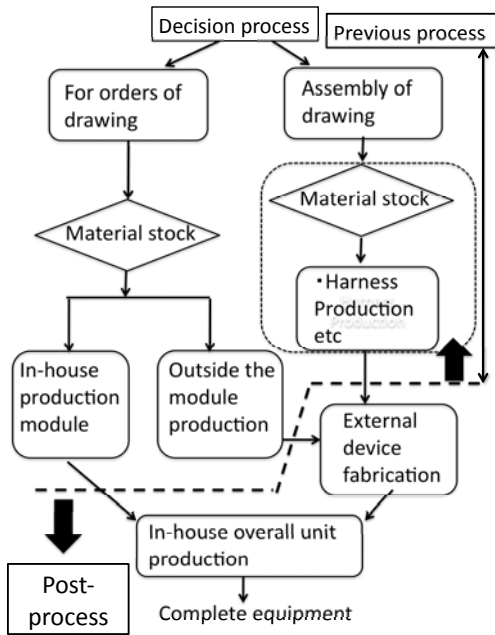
Decision process

Previous process

For orders of drawing

Assembly of drawing

Material stock

Material stock

・Harness Production etc

In-house production module

Outside the module production

External device fabrication

In-house overall unit production

Post-process

Complete equipment